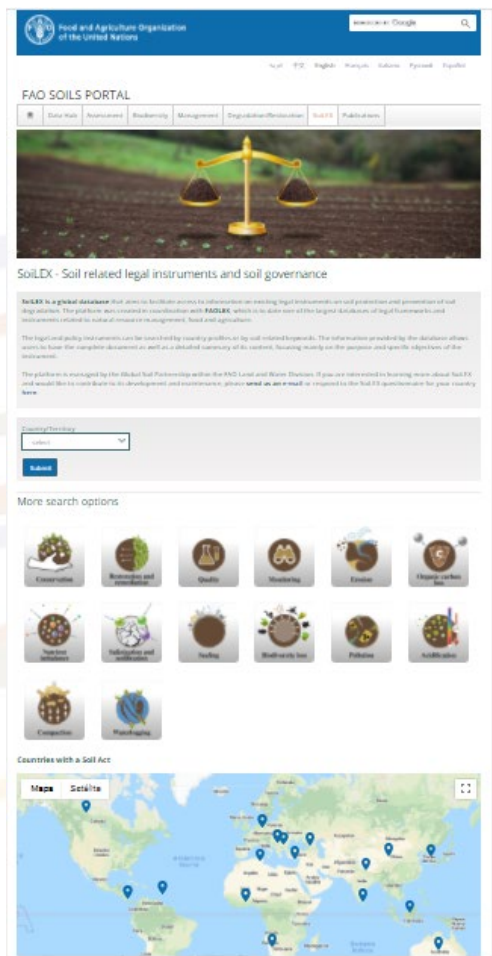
Food and Agriculture Organization of the United Nations

Google

English Français Español

FAO SOILS PORTAL

Data Hub | Assessment | Biodiversity | Management | Degradation/Restoration | SoiLEX | Publications

SoiLEX - Soil related legal instruments and soil governance

SoiLEX is a global database that aims to facilitate access to information on existing legal instruments on soil protection and prevention of soil degradation. The platform was created in coordination with FAOLEX, which is to date one of the largest databases of legal frameworks and instruments related to natural resource management, food and agriculture.

The legal and policy instruments can be searched by country profiles or by soil related keywords. The information provided by the database allows users to have the complete document as well as a detailed summary of its content, focusing mainly on the purpose and specific objectives of the instrument.

The platform is managed by the Global Soil Partnership within the FAO Land and Water Division. If you are interested in learning more about SoiLEX and would like to contribute to its development and maintenance, please send us an e-mail or respond to the SoiLEX questionnaire for your country here.

Country/Territory
- select -
Submit

More search options

Conservation
Restoration and remediation
Quality
Monitoring
Erosion
Organic carbon loss
Nutrient imbalance
Salinization and sodification
Sealing
Biodiversity loss
Pollution
Acidification
Compaction
Waterlogging

Countries with a Soil Act

Maps Satellite